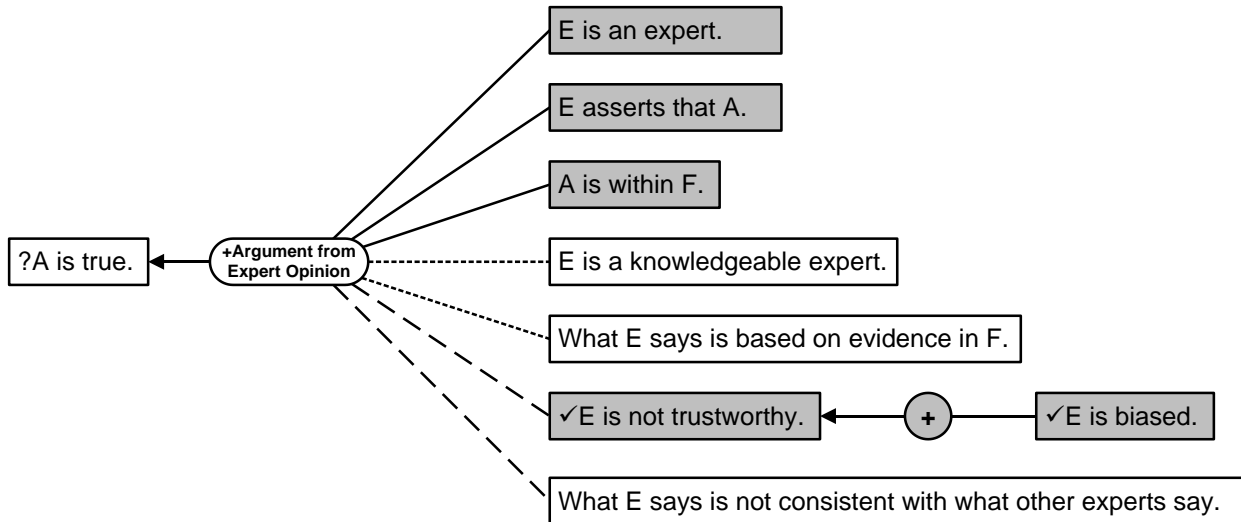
?A is true.

+Argument from Expert Opinion

E is an expert.

E asserts that A.

A is within F.

E is a knowledgeable expert.

What E says is based on evidence in F.

✓E is not trustworthy.

+

✓E is biased.

What E says is not consistent with what other experts say.